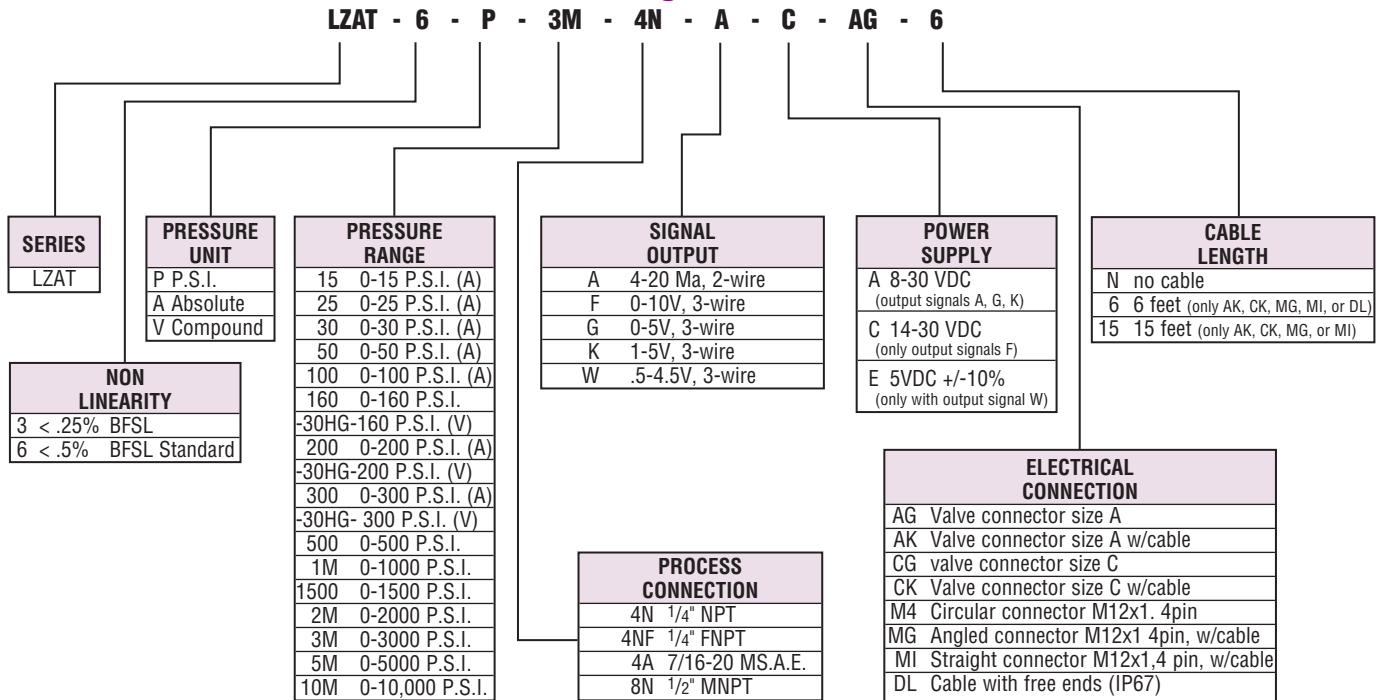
LZAT - 6 - P - 3M - 4N - A - C - AG - 6

| SERIES |
|---|
| LZAT |

| NON LINEARITY |
|---|
| 3 < .25% BFSL |
| 6 < .5% BFSL Standard |

| PRESSURE UNIT |
|---|
| P P.S.I. |
| A Absolute |
| V Compound |

| PRESSURE RANGE | |
|---|---|
| 15 | 0-15 P.S.I. (A) |
| 25 | 0-25 P.S.I. (A) |
| 30 | 0-30 P.S.I. (A) |
| 50 | 0-50 P.S.I. (A) |
| 100 | 0-100 P.S.I. (A) |
| 160 | 0-160 P.S.I. |
| -30HG-160 P.S.I. (V) | |
| 200 | 0-200 P.S.I. (A) |
| -30HG-200 P.S.I. (V) | |
| 300 | 0-300 P.S.I. (A) |
| -30HG- 300 P.S.I. (V) | |
| 500 | 0-500 P.S.I. |
| 1M | 0-1000 P.S.I. |
| 1500 | 0-1500 P.S.I. |
| 2M | 0-2000 P.S.I. |
| 3M | 0-3000 P.S.I. |
| 5M | 0-5000 P.S.I. |
| 10M | 0-10,000 P.S.I. |

| SIGNAL OUTPUT | |
|---|---|
| A | 4-20 Ma, 2-wire |
| F | 0-10V, 3-wire |
| G | 0-5V, 3-wire |
| K | 1-5V, 3-wire |
| W | .5-4.5V, 3-wire |

| PROCESS CONNECTION | |
|---|---|
| 4N | 1/4" NPT |
| 4NF | 1/4" FNPT |
| 4A | 7/16-20 MS.A.E. |
| 8N | 1/2" MNPT |

| POWER SUPPLY |
|---|
| A 8-30 VDC (output signals A, G, K) |
| C 14-30 VDC (only output signals F) |
| E 5VDC +/-10% (only with output signal W) |

| CABLE LENGTH | |
|---|---|
| N | no cable |
| 6 | 6 feet (only AK, CK, MG, MI, or DL) |
| 15 | 15 feet (only AK, CK, MG, or MI) |

| ELECTRICAL CONNECTION | |
|---|---|
| AG | Valve connector size A |
| AK | Valve connector size A w/cable |
| CG | valve connector size C |
| CK | Valve connector size C w/cable |
| M4 | Circular connector M12x1. 4pin |
| MG | Angled connector M12x1 4pin, w/cable |
| MI | Straight connector M12x1,4 pin, w/cable |
| DL | Cable with free ends (IP67) |